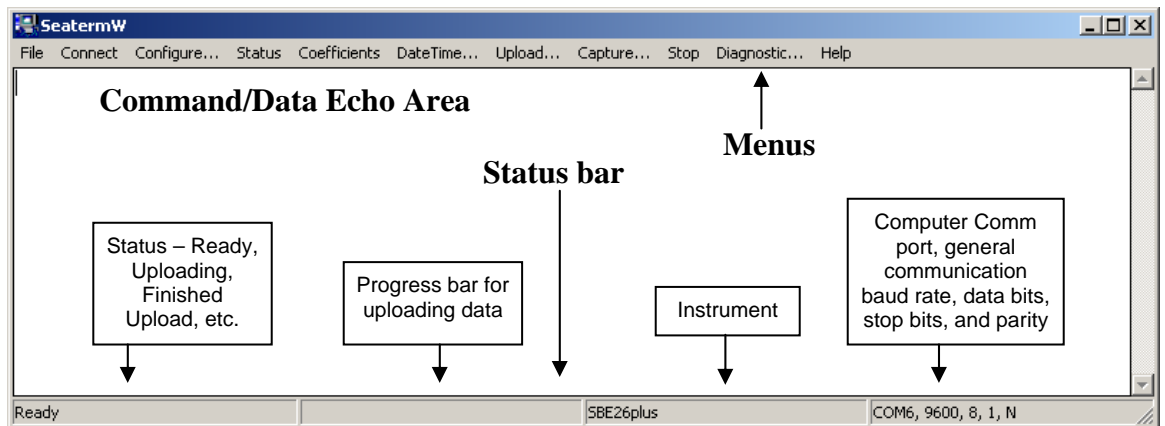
SeatermW

File Connect Configure... Status Coefficients DateTime... Upload... Capture... Stop Diagnostic... Help

Command/Data Echo Area

Menus

Status bar

Status – Ready, Uploading, Finished Upload, etc.

Progress bar for uploading data

Instrument

Computer Comm port, general communication baud rate, data bits, stop bits, and parity

Ready

SBE26plus

COM6, 9600, 8, 1, N